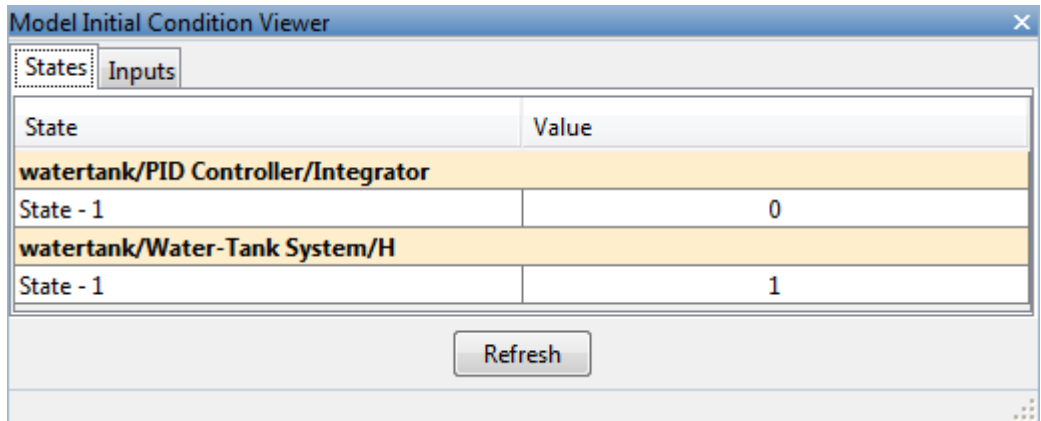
Model Initial Condition Viewer

States | Inputs

| State | Value |
|---|---|
| **watertank/PID Controller/Integrator** | |
| State - 1 | 0 |
| **watertank/Water-Tank System/H** | |
| State - 1 | 1 |

Refresh